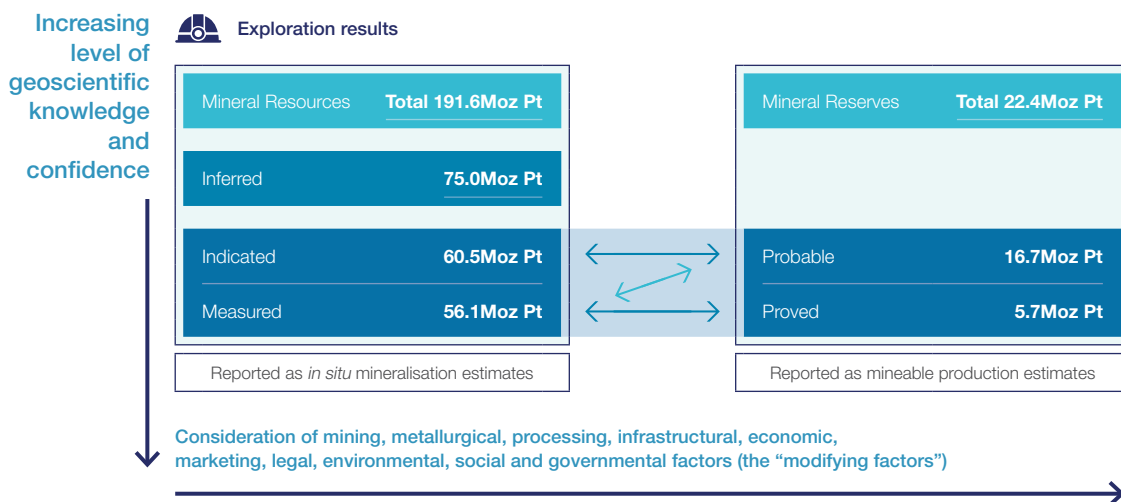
Increasing level of geoscientific knowledge and confidence

Exploration results

| Mineral Resources | Total 191.6Moz Pt |
|---|---|
| Inferred | 75.0Moz Pt |
| Indicated | 60.5Moz Pt |
| Measured | 56.1Moz Pt |

Reported as *in situ* mineralisation estimates

| Mineral Reserves | Total 22.4Moz Pt |
|---|---|
| Probable | 16.7Moz Pt |
| Proved | 5.7Moz Pt |

Reported as mineable production estimates

Consideration of mining, metallurgical, processing, infrastructural, economic, marketing, legal, environmental, social and governmental factors (the “modifying factors”)